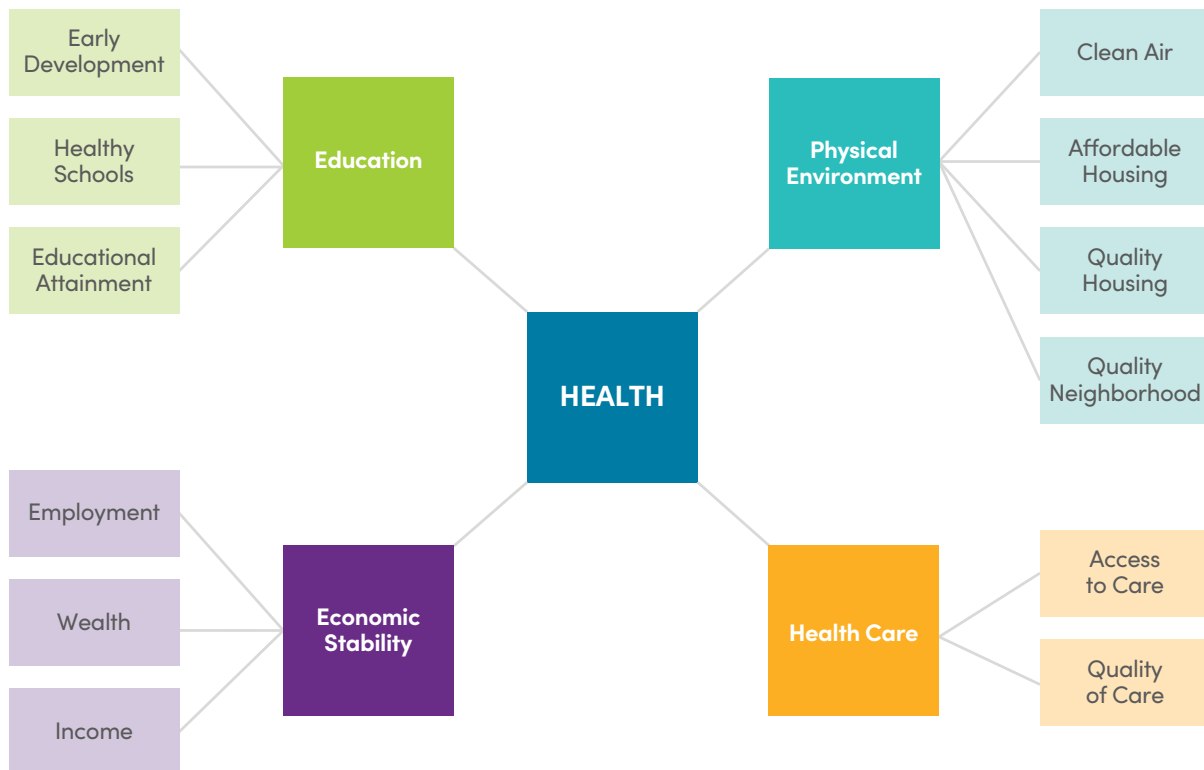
Early Development

Healthy Schools

Educational Attainment

Education

Physical Environment

Clean Air

Affordable Housing

Quality Housing

Quality Neighborhood

HEALTH

Employment

Wealth

Income

Economic Stability

Health Care

Access to Care

Quality of Care